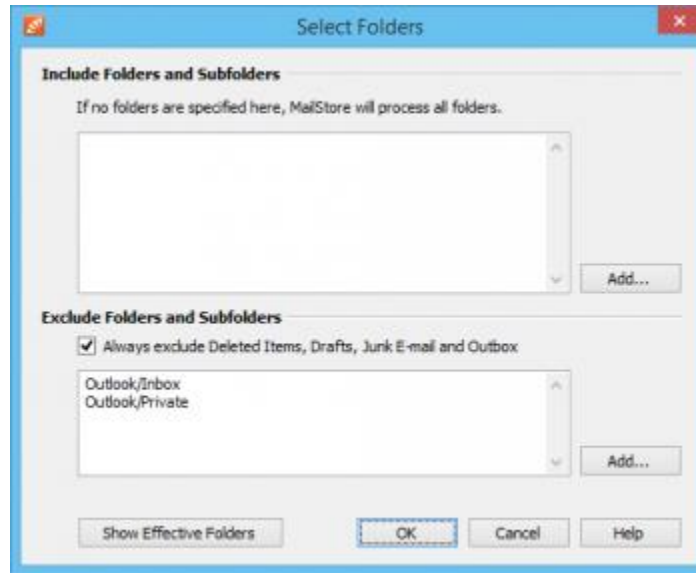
Select Folders

Include Folders and Subfolders

If no folders are specified here, MailStore will process all folders.

Add...

Exclude Folders and Subfolders

Always exclude Deleted Items, Drafts, Junk E-mail and Outbox

Outlook/Inbox
Outlook/Private

Add...

Show Effective Folders

OK

Cancel

Help